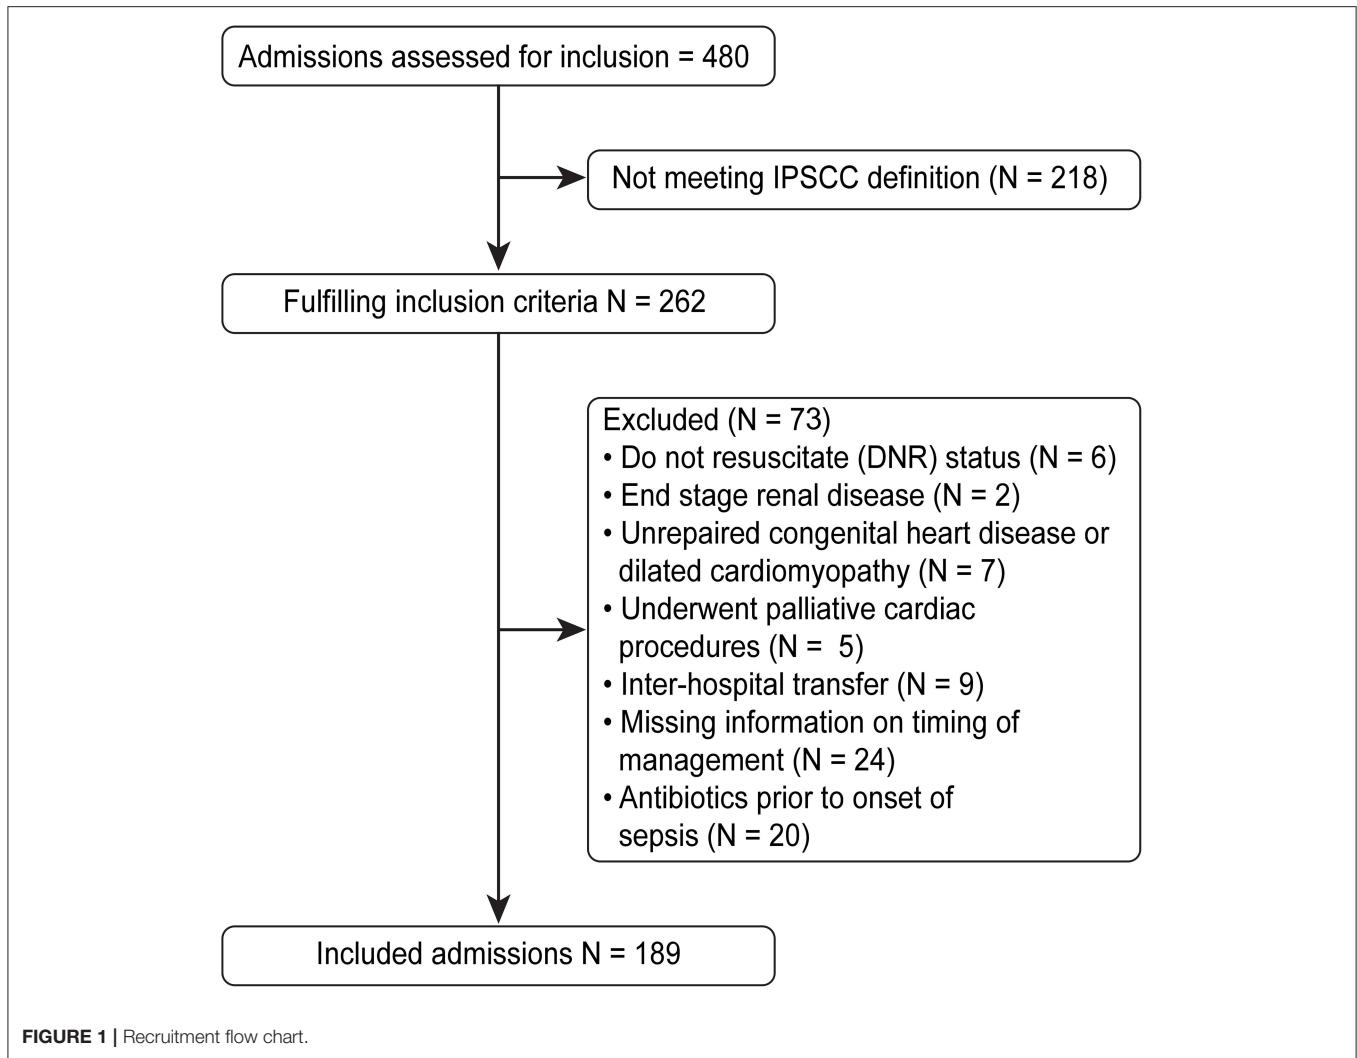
Admissions assessed for inclusion = 480

Not meeting IPSCC definition (N = 218)

Fulfilling inclusion criteria N = 262

Excluded (N = 73)
• Do not resuscitate (DNR) status (N = 6)
• End stage renal disease (N = 2)
• Unrepaired congenital heart disease or dilated cardiomyopathy (N = 7)
• Underwent palliative cardiac procedures (N =  5)
• Inter-hospital transfer (N = 9)
• Missing information on timing of management (N = 24)
• Antibiotics prior to onset of sepsis (N = 20)

Included admissions N = 189

FIGURE 1 | Recruitment flow chart.